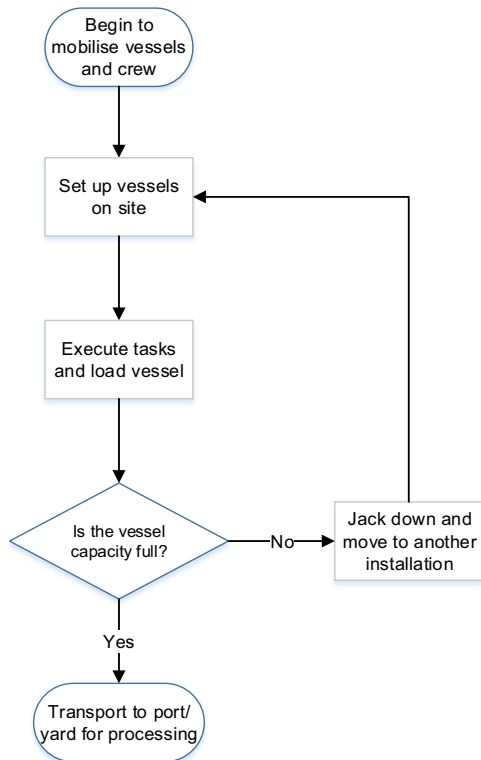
Begin to mobilise vessels and crew

Set up vessels on site

Execute tasks and load vessel

Is the vessel capacity full?

No

Jack down and move to another installation

Yes

Transport to port/ yard for processing